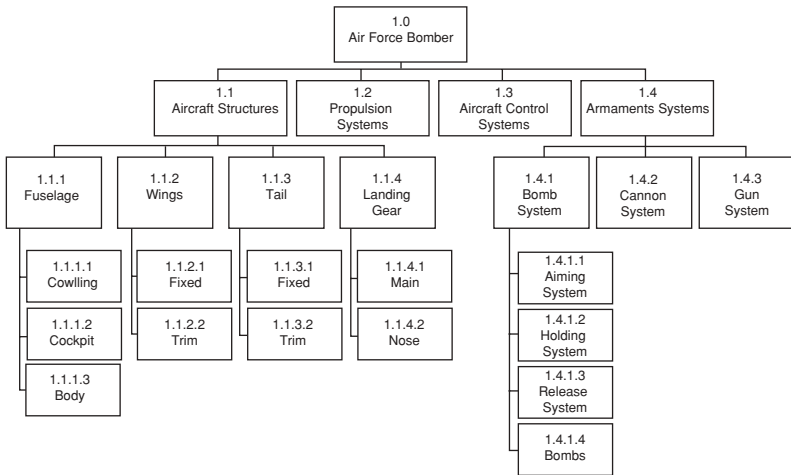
1.0
Air Force Bomber

1.1
Aircraft Structures

1.2
Propulsion Systems

1.3
Aircraft Control Systems

1.4
Armaments Systems

1.1.1
Fuselage

1.1.1.1
Cowlling

1.1.1.2
Cockpit

1.1.1.3
Body

1.1.2
Wings

1.1.2.1
Fixed

1.1.2.2
Trim

1.1.3
Tail

1.1.3.1
Fixed

1.1.3.2
Trim

1.1.4
Landing Gear

1.1.4.1
Main

1.1.4.2
Nose

1.4.1
Bomb System

1.4.1.1
Aiming System

1.4.1.2
Holding System

1.4.1.3
Release System

1.4.1.4
Bombs

1.4.2
Cannon System

1.4.3
Gun System